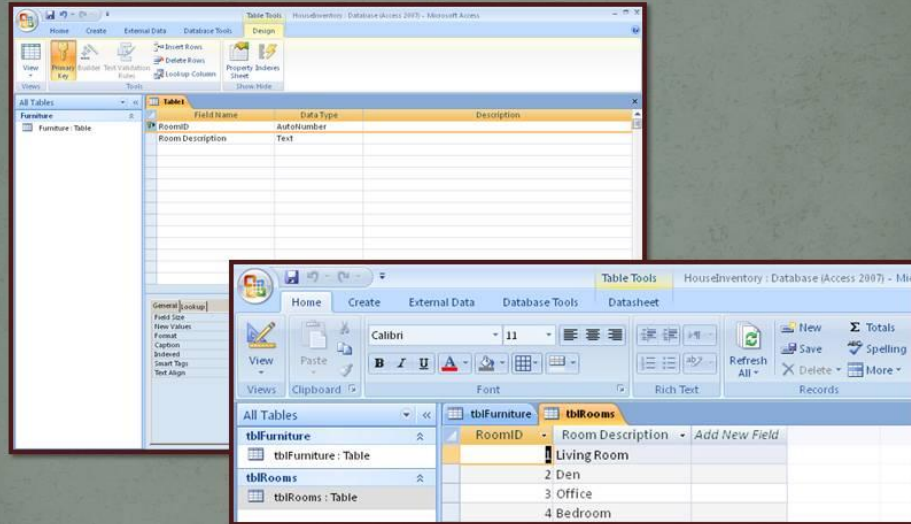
Table Tools HouseInventory : Database (Access 2007) - Microsoft Access

Home Create External Data Database Tools Design

View Primary Key Builder Test Validation Rules Insert Rows Delete Rows Lookup Column Property Sheet Indexes

Views Tools Show/Hide

All Tables

Furniture

Furniture : Table

Table1

| Field Name | Data Type | Description |
|---|---|---|
| RoomID | AutoNumber | |
| Room Description | Text | |

General Lookup

Field Size
New Values
Format
Caption
Indexed
Smart Tags
Text Align

Table Tools HouseInventory : Database (Access 2007) - Mic

Home Create External Data Database Tools Datasheet

View Paste Calibri 11 B I U A Refresh All New Save Delete Totals Spelling More

Views Clipboard Font Rich Text Records

All Tables

tblFurniture

tblFurniture : Table

tblRooms

tblRooms : Table

tblFurniture tblRooms

| RoomID | Room Description | Add New Field |
|---|---|---|
| 1 | Living Room | |
| 2 | Den | |
| 3 | Office | |
| 4 | Bedroom | |